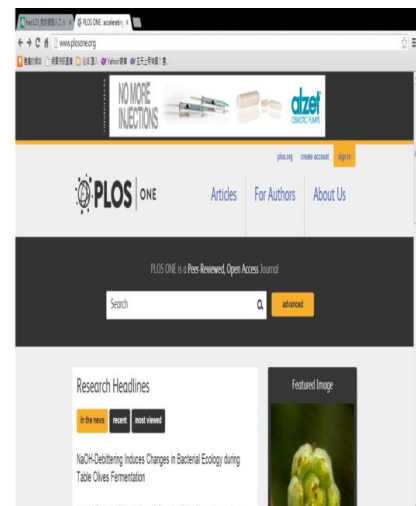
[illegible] PLOS ONE: accelerating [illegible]
www.plosone.org
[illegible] Yahoo! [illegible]

NO MORE INJECTIONS
alzet OSMOTIC PUMPS

plos.org create account sign in

PLOS | ONE
Articles
For Authors
About Us

PLOS ONE is a Peer-Reviewed, Open Access Journal

Search
advanced

Research Headlines
in the news recent most viewed

NaOH-Debittering Induces Changes in Bacterial Ecology during Table Olives Fermentation

Featured Image